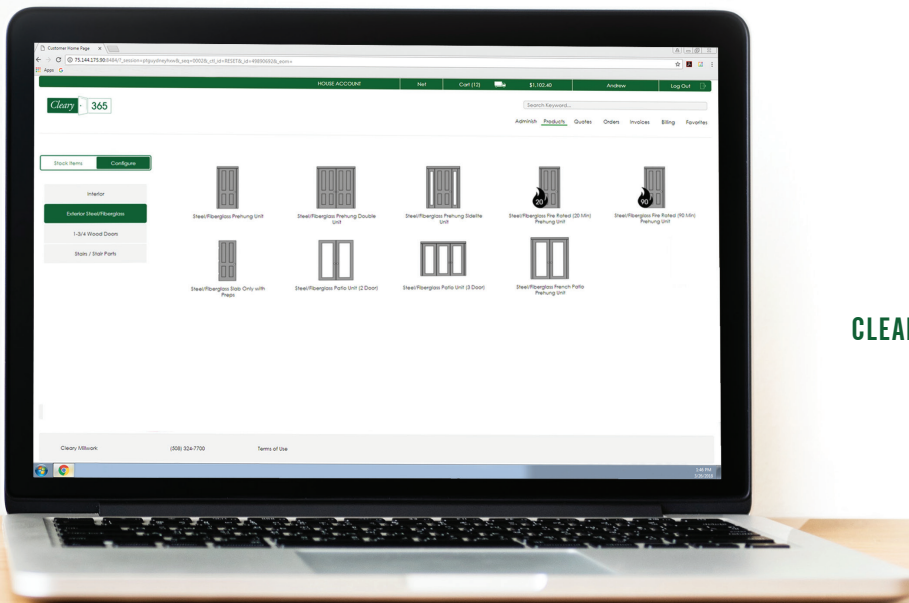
Customer Home Page

75.144.175.50:8484/?_session=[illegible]

Apps G

HOUSE ACCOUNT | Net | Cart (12) | $1,102.40 | Andrew | Log Out

Cleary 365

Search Keyword...

Adminish Products Quotes Orders Invoices Billing Favorites

Stock Items | Configure

Interior
Exterior Steel/Fiberglass
1-3/4 Wood Doors
Stairs / Stair Parts

Steel/Fiberglass Prehung Unit
Steel/Fiberglass Prehung Double Unit
Steel/Fiberglass Prehung Sidelite Unit
20
Steel/Fiberglass Fire Rated (20 Min) Prehung Unit
90
Steel/Fiberglass Fire Rated (90 Min) Prehung Unit
Steel/Fiberglass Slab Only with Preps
Steel/Fiberglass Patio Unit (2 Door)
Steel/Fiberglass Patio Unit (3 Door)
Steel/Fiberglass French Patio Prehung Unit

Cleary Millwork
(508) 324-7700
Terms of Use

CLEA